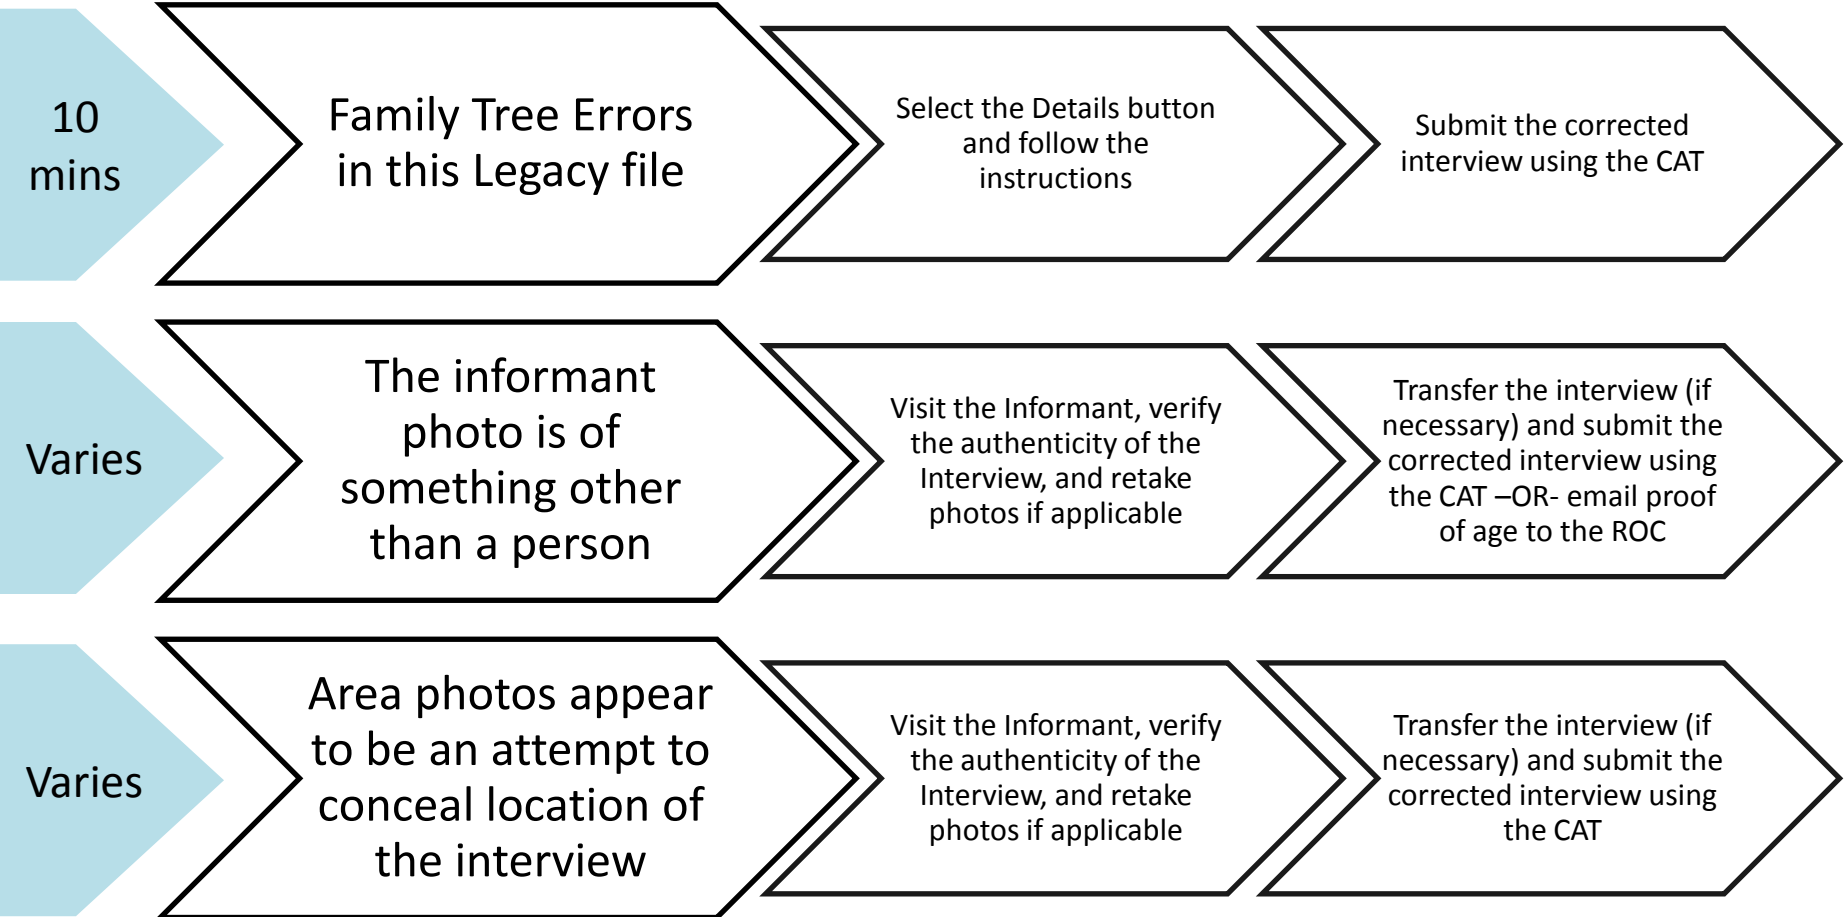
10 mins

Family Tree Errors in this Legacy file

Select the Details button and follow the instructions

Submit the corrected interview using the CAT

Varies

The informant photo is of something other than a person

Visit the Informant, verify the authenticity of the Interview, and retake photos if applicable

Transfer the interview (if necessary) and submit the corrected interview using the CAT –OR- email proof of age to the ROC

Varies

Area photos appear to be an attempt to conceal location of the interview

Visit the Informant, verify the authenticity of the Interview, and retake photos if applicable

Transfer the interview (if necessary) and submit the corrected interview using the CAT